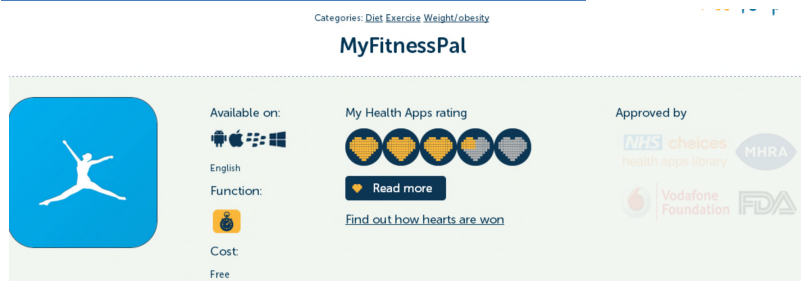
Categories: Diet Exercise Weight/obesity

MyFitnessPal

Available on:

English

Function:

Cost:

Free

My Health Apps rating

Read more

Find out how hearts are won

Approved by

NHS choices health apps library

MHRA

Vodafone Foundation

FDA